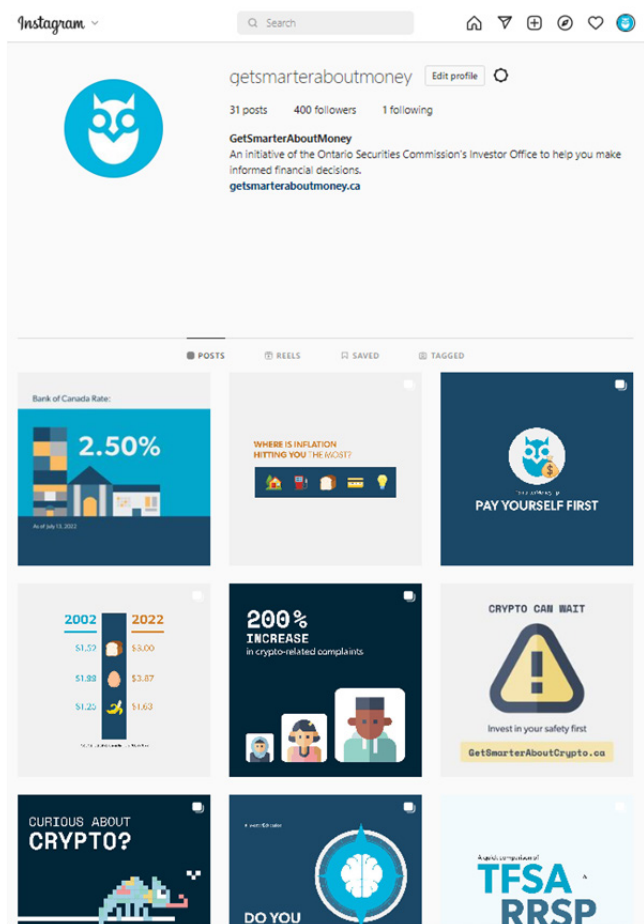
Instagram

Search

getsmarteraboutmoney Edit profile

31 posts 400 followers 1 following

GetSmarterAboutMoney
An initiative of the Ontario Securities Commission's Investor Office to help you make informed financial decisions.
getsmarteraboutmoney.ca

POSTS REELS SAVED TAGGED

Bank of Canada Rate:
2.50%
As of July 13, 2022

WHERE IS INFLATION HITTING YOU THE MOST?

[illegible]
PAY YOURSELF FIRST

2002 2022
$1.52 $3.00
$1.22 $3.87
$1.25 $1.63

200%
INCREASE
in crypto-related complaints

CRYPTO CAN WAIT
Invest in your safety first
GetSmarterAboutCrypto.ca

CURIOUS ABOUT CRYPTO?

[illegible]
DO YOU

A quick comparison of
TFSA
RRSP